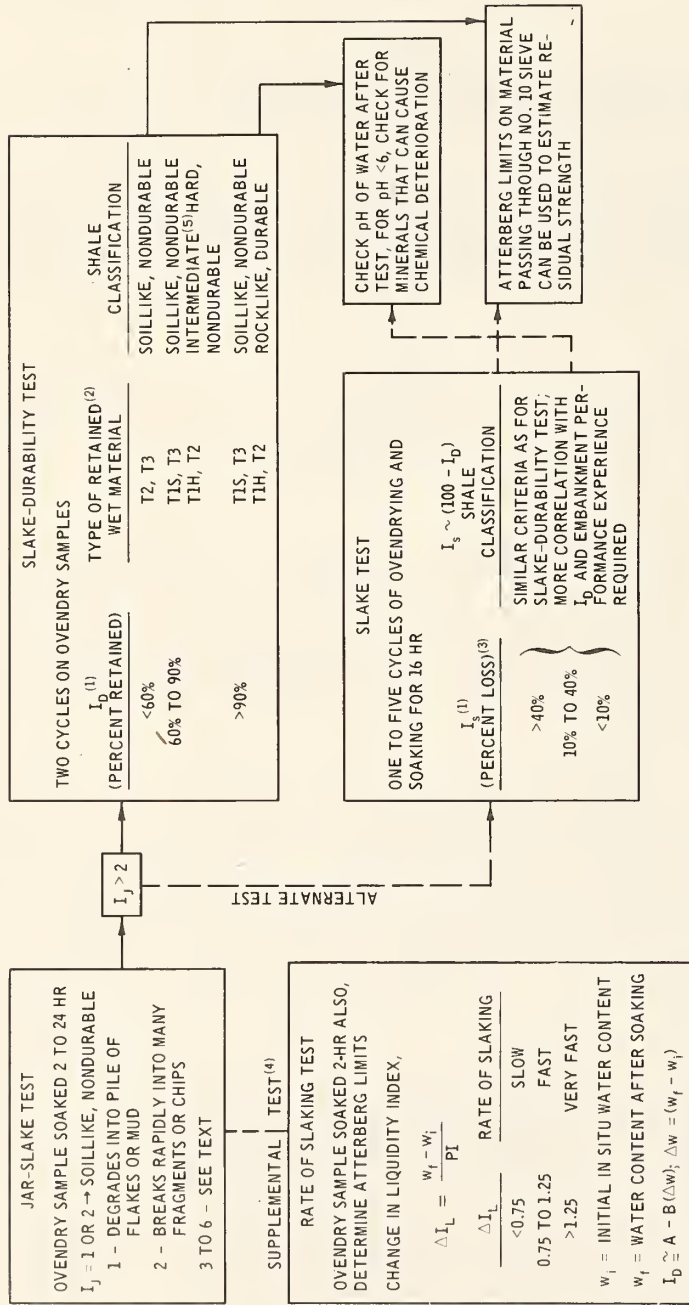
JAR-SLAKE TEST

OVENDRY SAMPLE SOAKED 2 TO 24 HR

$I_J$ = 1 OR 2 → SOILLIKE, NONDURABLE

1 - DEGRADES INTO PILE OF FLAKES OR MUD

2 - BREAKS RAPIDLY INTO MANY FRAGMENTS OR CHIPS

3 TO 6 - SEE TEXT

SUPPLEMENTAL TEST$^{(4)}$

RATE OF SLAKING TEST

OVENDRY SAMPLE SOAKED 2-HR ALSO, DETERMINE ATTERBERG LIMITS

CHANGE IN LIQUIDITY INDEX,

$\Delta I_L = \frac{w_f - w_i}{PI}$

| $\Delta I_L$ | RATE OF SLAKING |
|---|---|
| <0.75 | SLOW |
| 0.75 TO 1.25 | FAST |
| >1.25 | VERY FAST |

$w_i$ = INITIAL IN SITU WATER CONTENT

$w_f$ = WATER CONTENT AFTER SOAKING

$I_D \simeq A - B(\Delta w)$; $\Delta w = (w_f - w_i)$

$I_J > 2$

ALTERNATE TEST

SLAKE-DURABILITY TEST

TWO CYCLES ON OVENDRY SAMPLES

| $I_D^{(1)}$ (PERCENT RETAINED) | TYPE OF RETAINED$^{(2)}$ WET MATERIAL | SHALE CLASSIFICATION |
|---|---|---|
| <60% | T2, T3 | SOILLIKE, NONDURABLE |
| 60% TO 90% | T1S, T3<br>T1H, T2 | SOILLIKE, NONDURABLE<br>INTERMEDIATE$^{(5)}$HARD, NONDURABLE |
| >90% | T1S, T3<br>T1H, T2 | SOILLIKE, NONDURABLE<br>ROCKLIKE, DURABLE |

SLAKE TEST

ONE TO FIVE CYCLES OF OVENDRYING AND SOAKING FOR 16 HR

$I_s \sim (100 - I_D)$

| $I_s^{(1)}$ (PERCENT LOSS)$^{(3)}$ | SHALE CLASSIFICATION |
|---|---|
| >40%<br>10% TO 40%<br><10% | SIMILAR CRITERIA AS FOR SLAKE-DURABILITY TEST; MORE CORRELATION WITH $I_D$ AND EMBANKMENT PERFORMANCE EXPERIENCE REQUIRED |

CHECK pH OF WATER AFTER TEST, FOR pH <6, CHECK FOR MINERALS THAT CAN CAUSE CHEMICAL DETERIORATION

ATTERBERG LIMITS ON MATERIAL PASSING THROUGH NO. 10 SIEVE CAN BE USED TO ESTIMATE RESIDUAL STRENGTH